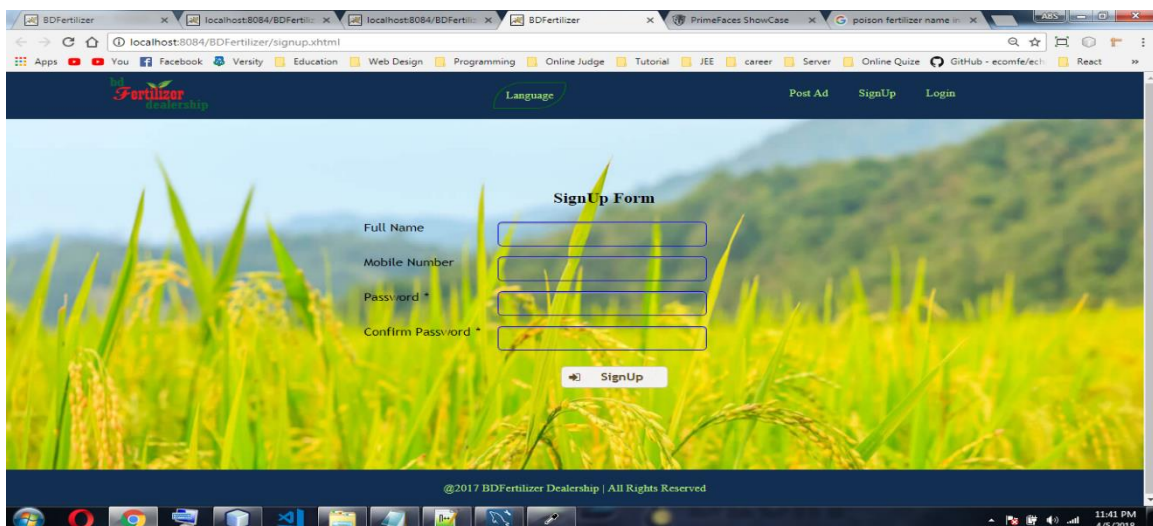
BDFertilizer × localhost:8084/BDFertiliz × localhost:8084/BDFertiliz × BDFertilizer × PrimeFaces ShowCase × poison fertilizer name in ×

ABS

localhost:8084/BDFertilizer/signup.xhtml

Apps You Facebook Versity Education Web Design Programming Online Judge Tutorial JEE career Server Online Quize GitHub - ecomfe/ech React »

bd Fertilizer dealership

Language

Post Ad SignUp Login

SignUp Form

Full Name

Mobile Number

Password *

Confirm Password *

SignUp

@2017 BDFertilizer Dealership | All Rights Reserved

11:41 PM 4/5/2018